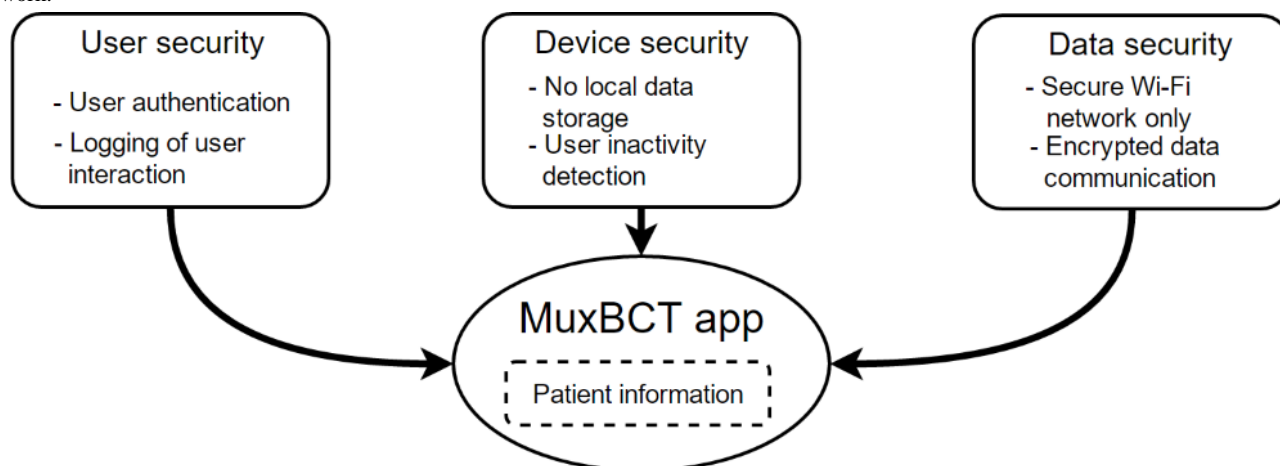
User security
- User authentication
- Logging of user interaction

Device security
- No local data storage
- User inactivity detection

Data security
- Secure Wi-Fi network only
- Encrypted data communication

MuxBCT app

Patient information